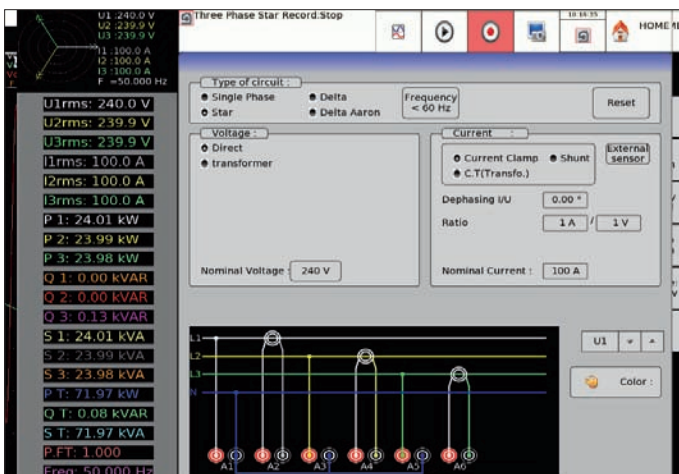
U1 :240.0 V
U2 :239.9 V
U3 :239.9 V
I1 :100.0 A
I2 :100.0 A
I3 :100.0 A
F =50.000 Hz

U1rms: 240.0 V
U2rms: 239.9 V
U3rms: 239.9 V
I1rms: 100.0 A
I2rms: 100.0 A
I3rms: 100.0 A
P 1: 24.01 kW
P 2: 23.99 kW
P 3: 23.98 kW
Q 1: 0.00 kVAR
Q 2: 0.00 kVAR
Q 3: 0.13 kVAR
S 1: 24.01 kVA
S 2: 23.99 kVA
S 3: 23.98 kVA
P T: 71.97 kW
Q T: 0.08 kVAR
S T: 71.97 kVA
P.FT: 1.000
Freq: 50.000 Hz

Three Phase Star Record:Stop

10:16:35

HOME

Type of circuit :
Single Phase
Star
Delta
Delta Aaron
Frequency < 60 Hz
Reset

Voltage :
Direct
transformer
Nominal Voltage : 240 V

Current :
Current Clamp
Shunt
C.T(Transfo.)
External sensor
Dephasing I/U 0.00 °
Ratio 1 A / 1 V
Nominal Current : 100 A

L1
L2
L3
N
A1 A2 A3 A4 A5 A6

U1
Color :